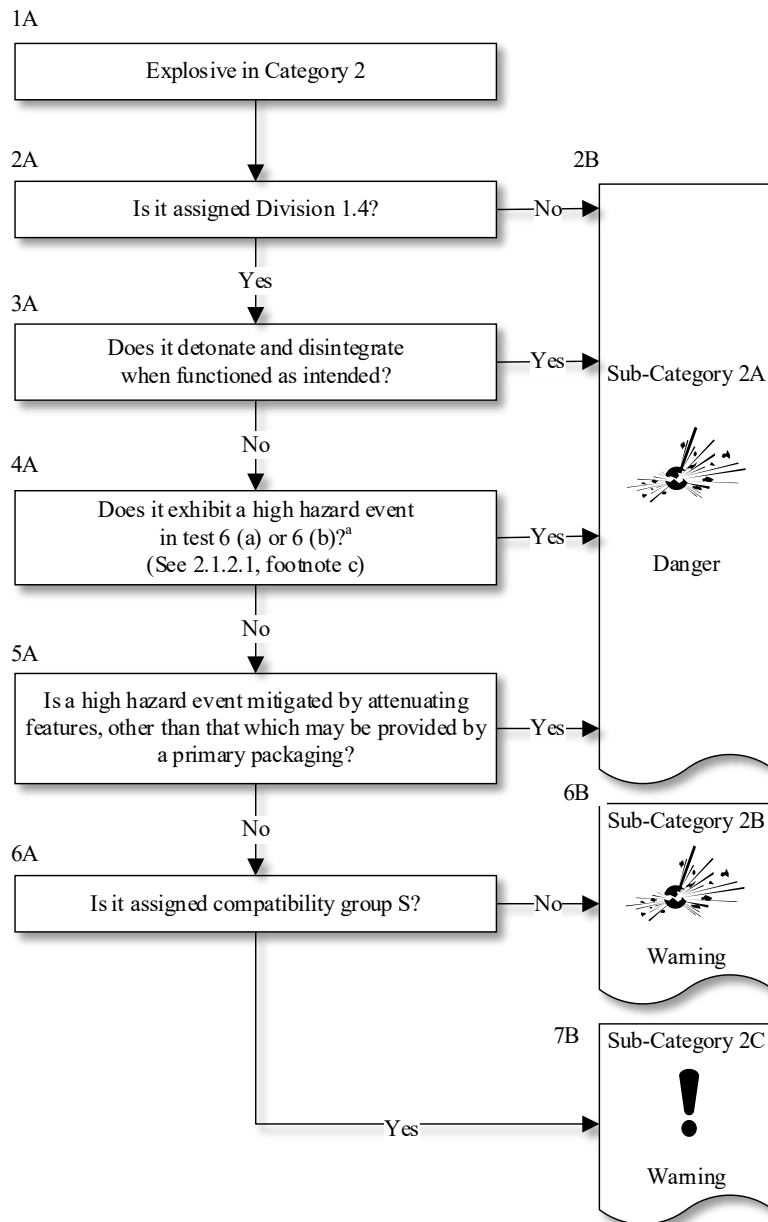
1A

Explosive in Category 2

2A

2B

Is it assigned Division 1.4?

No

Yes

3A

Does it detonate and disintegrate when functioned as intended?

Yes

Sub-Category 2A

No

4A

Does it exhibit a high hazard event in test 6 (a) or 6 (b)?$^{a}$ (See 2.1.2.1, footnote c)

Yes

Danger

No

5A

Is a high hazard event mitigated by attenuating features, other than that which may be provided by a primary packaging?

Yes

6B

No

Sub-Category 2B

6A

Is it assigned compatibility group S?

No

Warning

7B

Sub-Category 2C

Yes

Warning